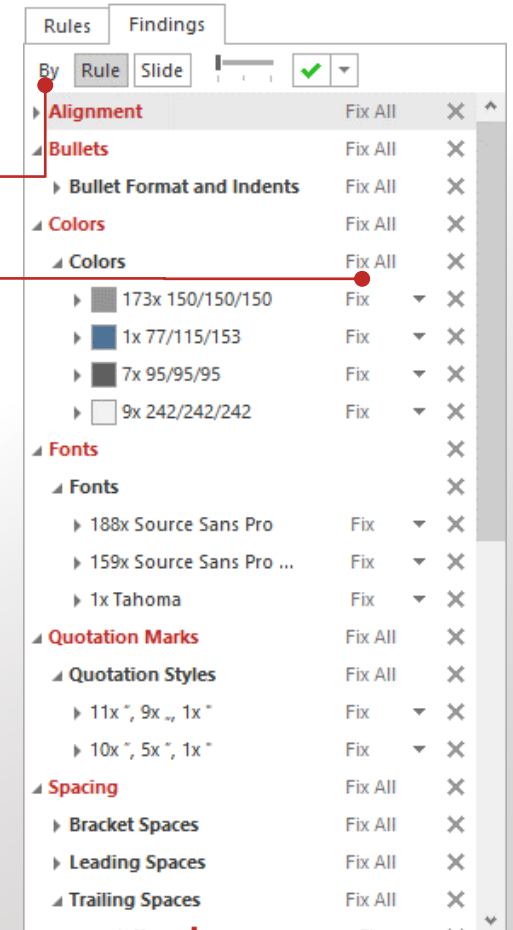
Rules | Findings

By Rule Slide

Alignment Fix All
Bullets Fix All
Bullet Format and Indents Fix All
Colors Fix All
Colors Fix All
173x 150/150/150 Fix
1x 77/115/153 Fix
7x 95/95/95 Fix
9x 242/242/242 Fix
Fonts
Fonts
188x Source Sans Pro Fix
159x Source Sans Pro ... Fix
1x Tahoma Fix
Quotation Marks Fix All
Quotation Styles Fix All
11x ", 9x „, 1x " Fix
10x ", 5x ", 1x " Fix
Spacing Fix All
Bracket Spaces Fix All
Leading Spaces Fix All
Trailing Spaces Fix All